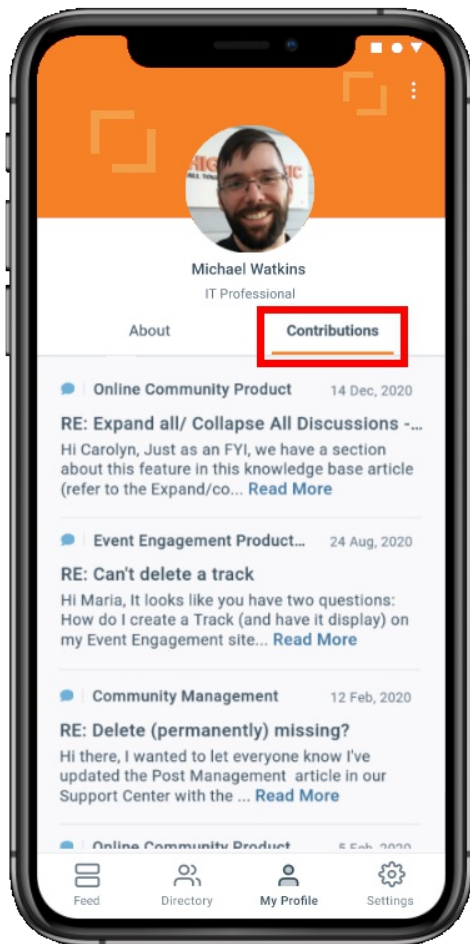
Michael Watkins

IT Professional

About

Contributions

Online Community Product 14 Dec, 2020

RE: Expand all/ Collapse All Discussions -...

Hi Carolyn, Just as an FYI, we have a section about this feature in this knowledge base article (refer to the Expand/co... Read More

Event Engagement Product... 24 Aug, 2020

RE: Can't delete a track

Hi Maria, It looks like you have two questions: How do I create a Track (and have it display) on my Event Engagement site... Read More

Community Management 12 Feb, 2020

RE: Delete (permanently) missing?

Hi there, I wanted to let everyone know I've updated the Post Management article in our Support Center with the ... Read More

Online Community Product 5 Feb, 2020

Feed

Directory

My Profile

Settings